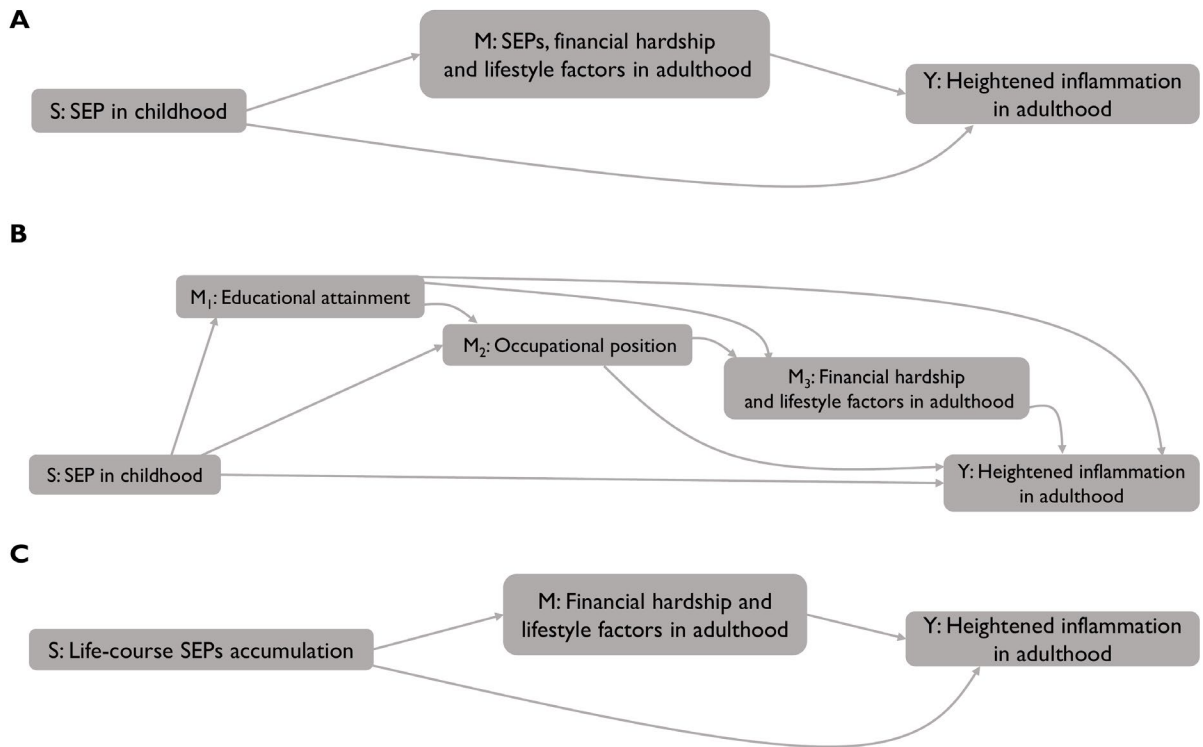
A

M: SEPs, financial hardship and lifestyle factors in adulthood

S: SEP in childhood

Y: Heightened inflammation in adulthood

B

$M_1$: Educational attainment

$M_2$: Occupational position

$M_3$: Financial hardship and lifestyle factors in adulthood

S: SEP in childhood

Y: Heightened inflammation in adulthood

C

M: Financial hardship and lifestyle factors in adulthood

S: Life-course SEPs accumulation

Y: Heightened inflammation in adulthood